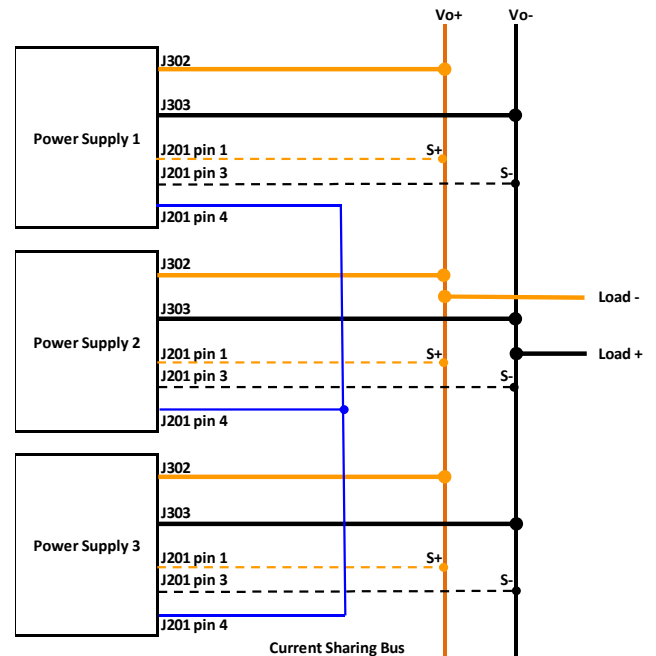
Vo+
Vo-

Power Supply 1
J302
J303
J201 pin 1
S+
J201 pin 3
S-
J201 pin 4

Power Supply 2
J302
Load -
J303
Load +
J201 pin 1
S+
J201 pin 3
S-
J201 pin 4

Power Supply 3
J302
J303
J201 pin 1
S+
J201 pin 3
S-
J201 pin 4

Current Sharing Bus